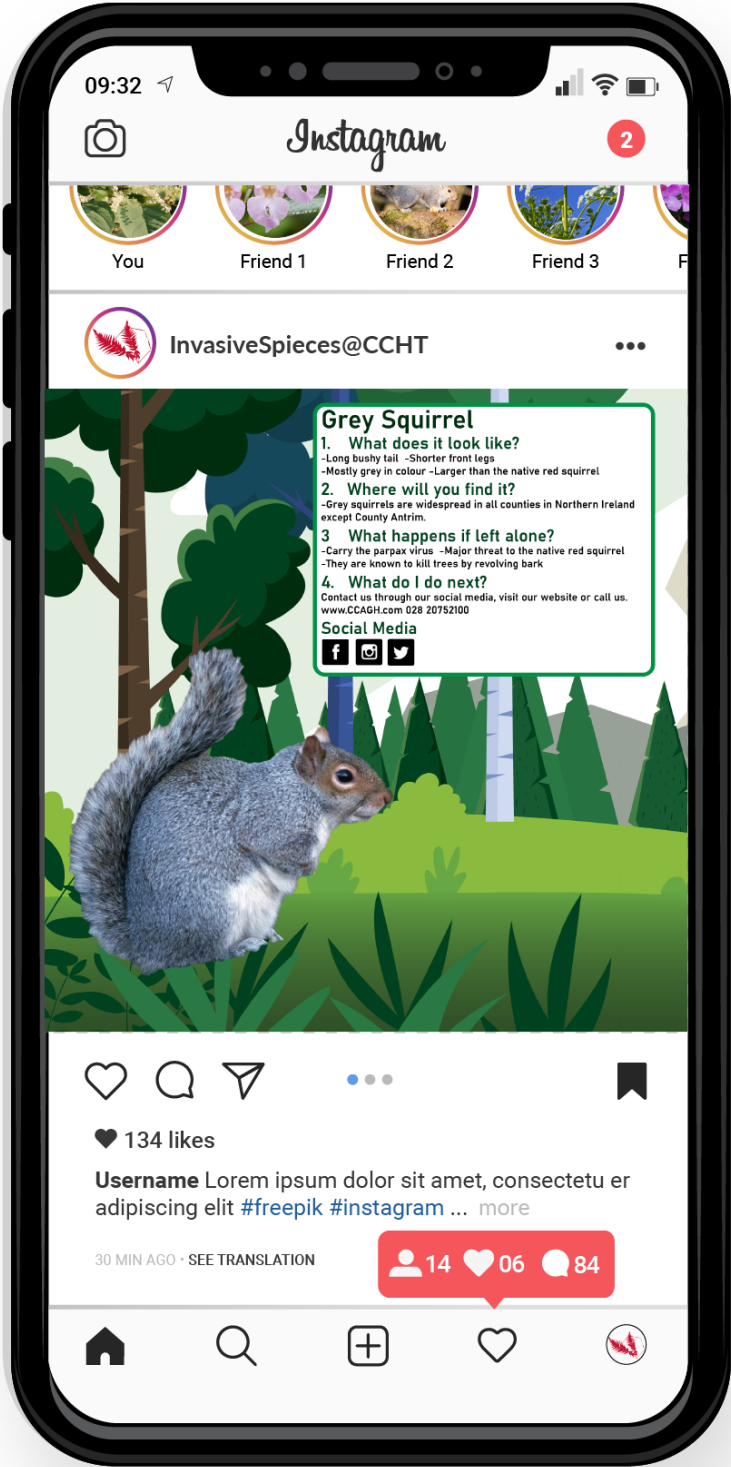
09:32

Instagram

2

You
Friend 1
Friend 2
Friend 3
F

InvasiveSpieces@CCHT

Grey Squirrel
1. What does it look like?
-Long bushy tail -Shorter front legs
-Mostly grey in colour -Larger than the native red squirrel
2. Where will you find it?
-Grey squirrels are widespread in all counties in Northern Ireland except County Antrim.
3 What happens if left alone?
-Carry the parpax virus -Major threat to the native red squirrel
-They are known to kill trees by revolving bark
4. What do I do next?
Contact us through our social media, visit our website or call us.
www.CCAGH.com 028 20752100
Social Media

134 likes

Username Lorem ipsum dolor sit amet, consectetu er adipiscing elit #freepik #instagram ... more

30 MIN AGO · SEE TRANSLATION

14 06 84